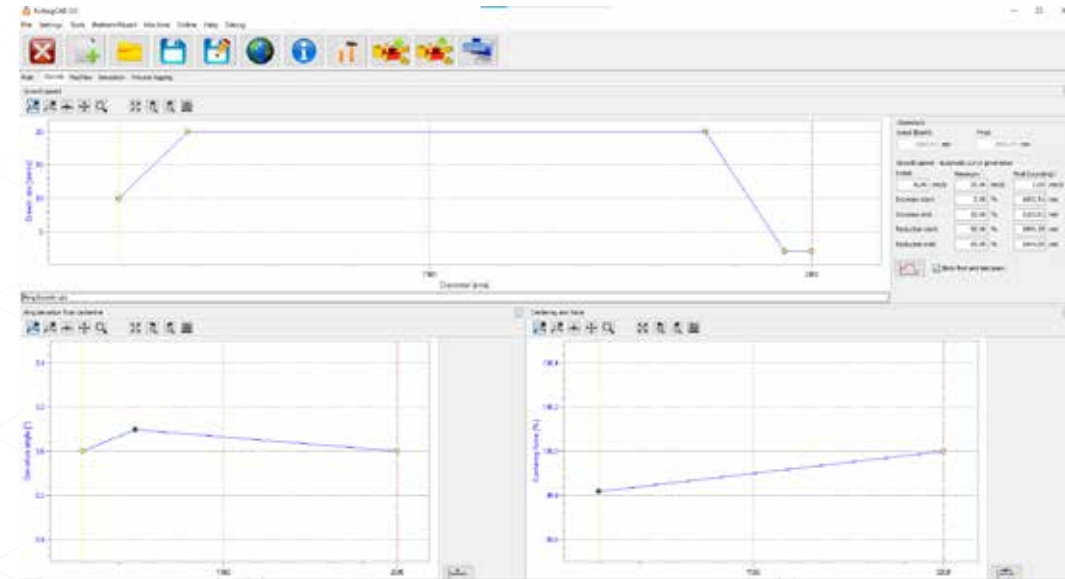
RollingCAE 3.0

File Settings Tools Platform/Board Machine Online Help Debug

Rule Growth Machine Simulation Process Logging

Growth speed

20

10

0

Growth rate [mm/s]

1700

2900

Diameter [mm]

Geometry
Initial Growth
Final

Growth speed - Automatic curve generation
Initial
Maximum
Final (rounding)
Increase start
Increase end
Reduction start
Reduction end

Ring growth rate

Ring deviation from centerline

Deviation angle [°]

0.4

0.2

0.0

-0.2

-0.4

1700

2095

Centering arm force

Centering force [%]

100.4

100.2

100.0

99.8

99.6

1500

2095